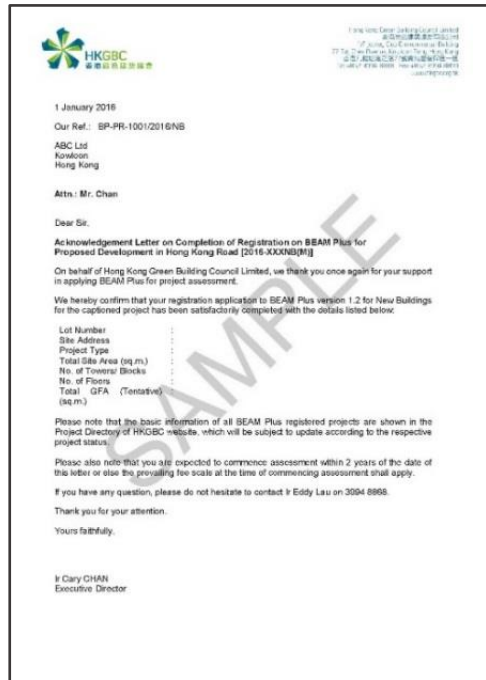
HKGBC
香港綠色建築議會

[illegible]

1 January 2016

Our Ref.: BP-PR-1001/2016/NB

ABC Ltd
Kowloon
Hong Kong

Attn.: Mr. Chan

Dear Sir,

Acknowledgement Letter on Completion of Registration on BEAM Plus for Proposed Development in Hong Kong Road [2016-XXXNB(M)]

On behalf of Hong Kong Green Building Council Limited, we thank you once again for your support in applying BEAM Plus for project assessment.

We hereby confirm that your registration application to BEAM Plus version 1.2 for New Buildings for the captioned project has been satisfactorily completed with the details listed below:

Lot Number :
Site Address :
Project Type :
Total Site Area (sq.m.) :
No. of Towers/ Blocks :
No. of Floors :
Total GFA (Tentative) (sq.m.) :

SAMPLE

Please note that the basic information of all BEAM Plus registered projects are shown in the Project Directory of HKGBC website, which will be subject to update according to the respective project status.

Please also note that you are expected to commence assessment within 2 years of the date of this letter or else the prevailing fee scale at the time of commencing assessment shall apply.

If you have any question, please do not hesitate to contact Ir Eddy Lau on 3094 8868.

Thank you for your attention.

Yours faithfully,

Ir Cary CHAN
Executive Director